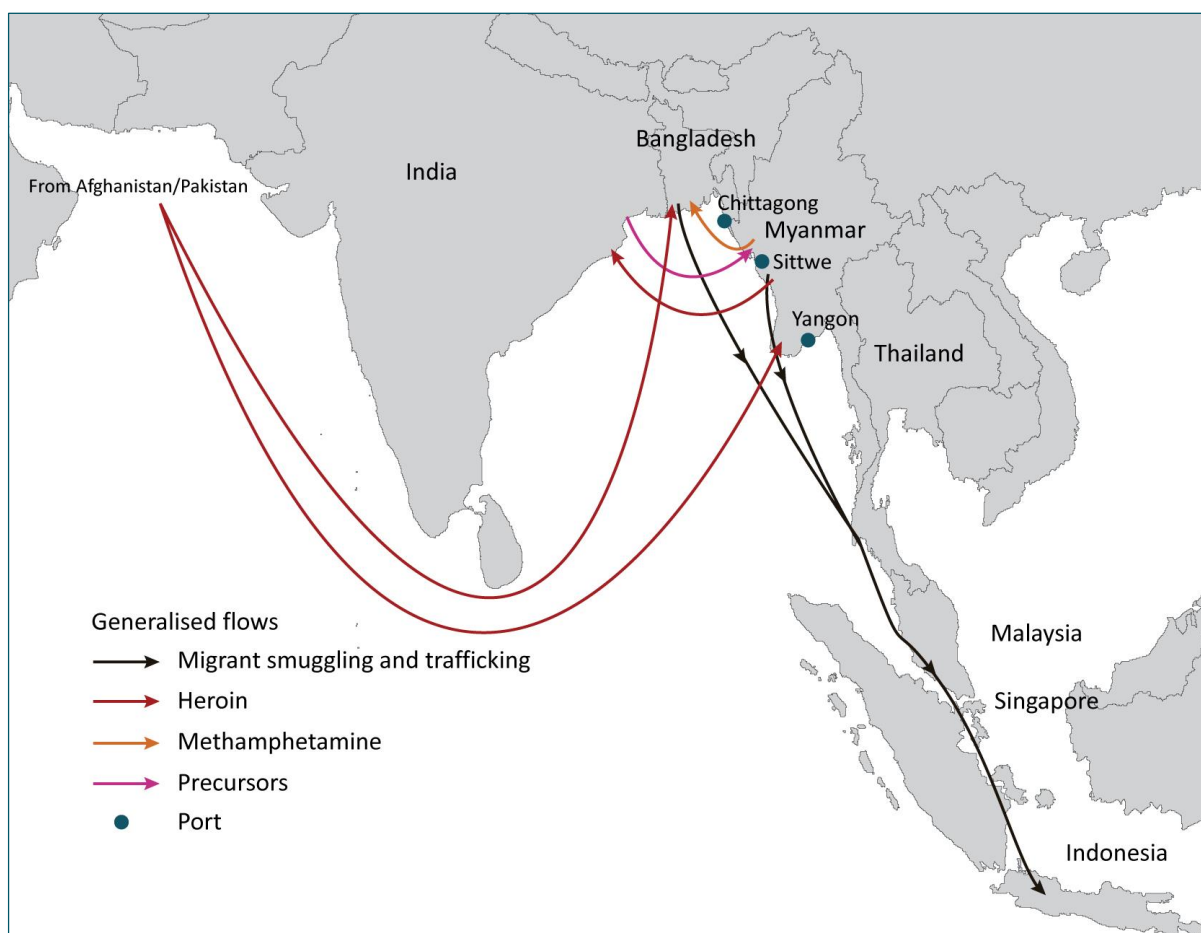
From Afghanistan/Pakistan

India

Bangladesh

Chittagong

Myanmar

Sittwe

Yangon

Thailand

Malaysia

Singapore

Indonesia

Generalised flows

Migrant smuggling and trafficking

Heroin

Methamphetamine

Precursors

Port